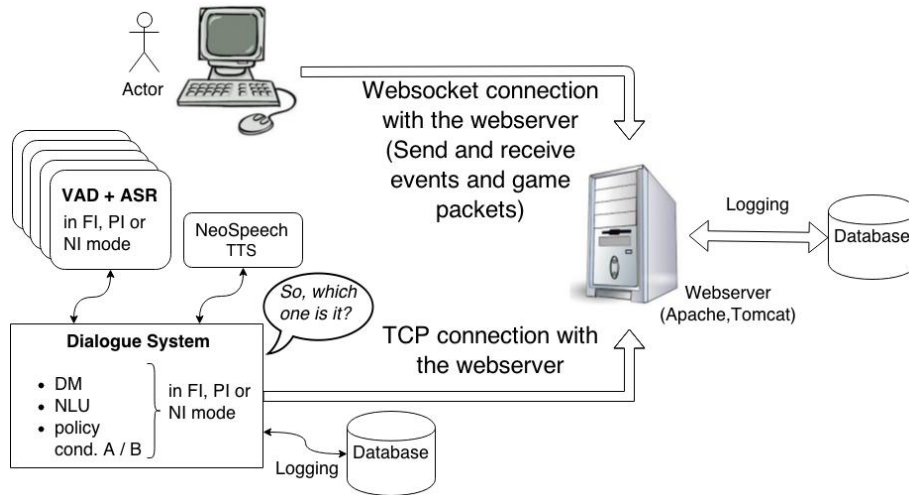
Actor

Websocket connection with the webserver (Send and receive events and game packets)

VAD + ASR
in FI, PI or NI mode

NeoSpeech TTS

Logging

Database

Webserver (Apache,Tomcat)

So, which one is it?

Dialogue System

• DM
• NLU
• policy cond. A / B

in FI, PI or NI mode

TCP connection with the webserver

Logging

Database